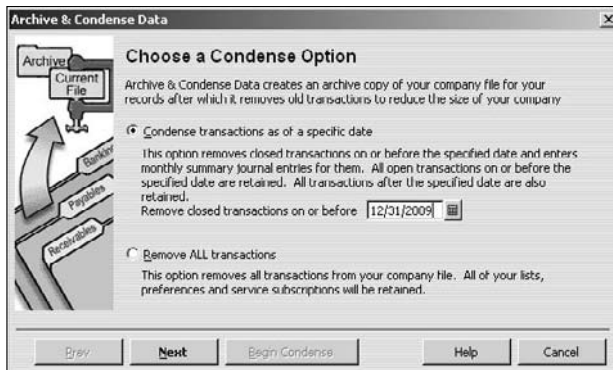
Archive & Condense Data

Archive
Current File
Banking
Payables
Receivables

Choose a Condense Option

Archive & Condense Data creates an archive copy of your company file for your records after which it removes old transactions to reduce the size of your company

Condense transactions as of a specific date

This option removes closed transactions on or before the specified date and enters monthly summary journal entries for them. All open transactions on or before the specified date are retained. All transactions after the specified date are also retained.

Remove closed transactions on or before 12/31/2009

Remove ALL transactions

This option removes all transactions from your company file. All of your lists, preferences and service subscriptions will be retained.

Prev | Next | Begin Condense | Help | Cancel